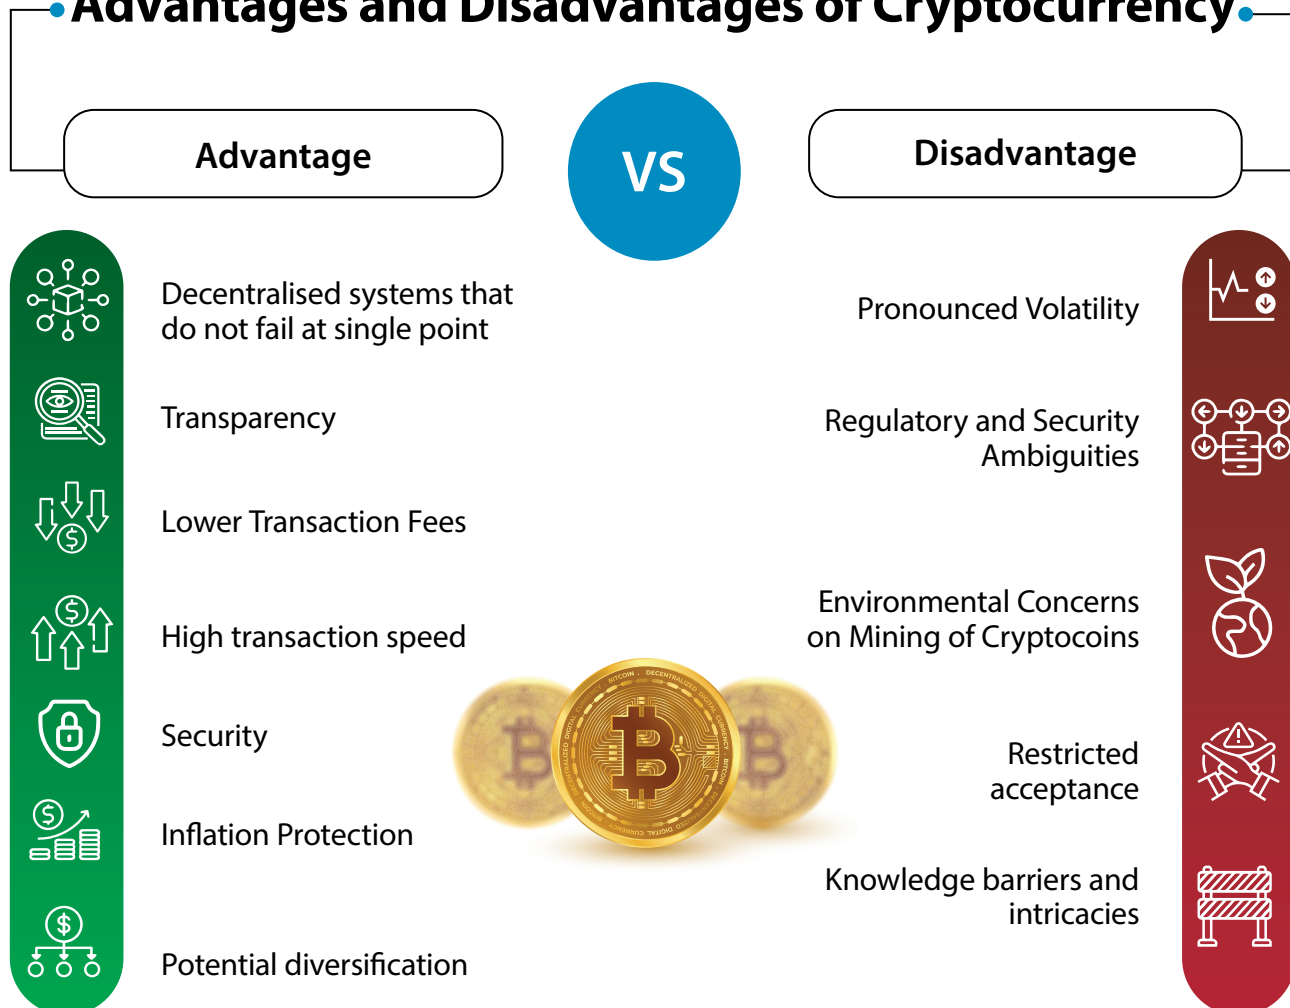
Advantages and Disadvantages of Cryptocurrency

Advantage

VS

Disadvantage

Decentralised systems that do not fail at single point

Transparency

Lower Transaction Fees

High transaction speed

Security

Inflation Protection

Potential diversification

Pronounced Volatility

Regulatory and Security Ambiguities

Environmental Concerns on Mining of Cryptocoins

Restricted acceptance

Knowledge barriers and intricacies